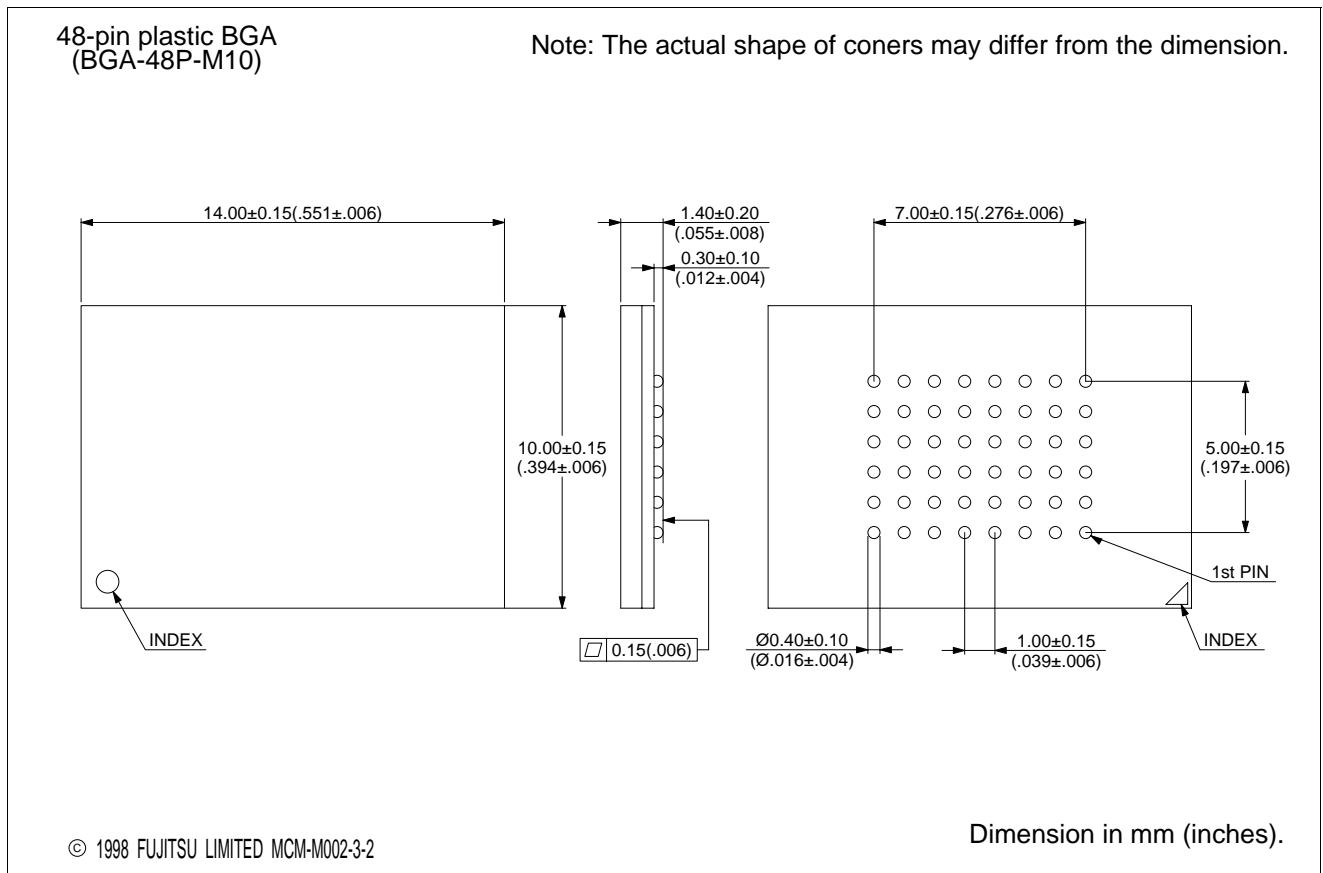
48-pin plastic BGA
(BGA-48P-M10)

Note: The actual shape of coners may differ from the dimension.

14.00±0.15(.551±.006)

1.40±0.20
(.055±.008)

0.30±0.10
(.012±.004)

7.00±0.15(.276±.006)

10.00±0.15
(.394±.006)

5.00±0.15
(.197±.006)

1st PIN

INDEX

0.15(.006)

Ø0.40±0.10
(Ø.016±.004)

1.00±0.15
(.039±.006)

INDEX

© 1998 FUJITSU LIMITED MCM-M002-3-2

Dimension in mm (inches).